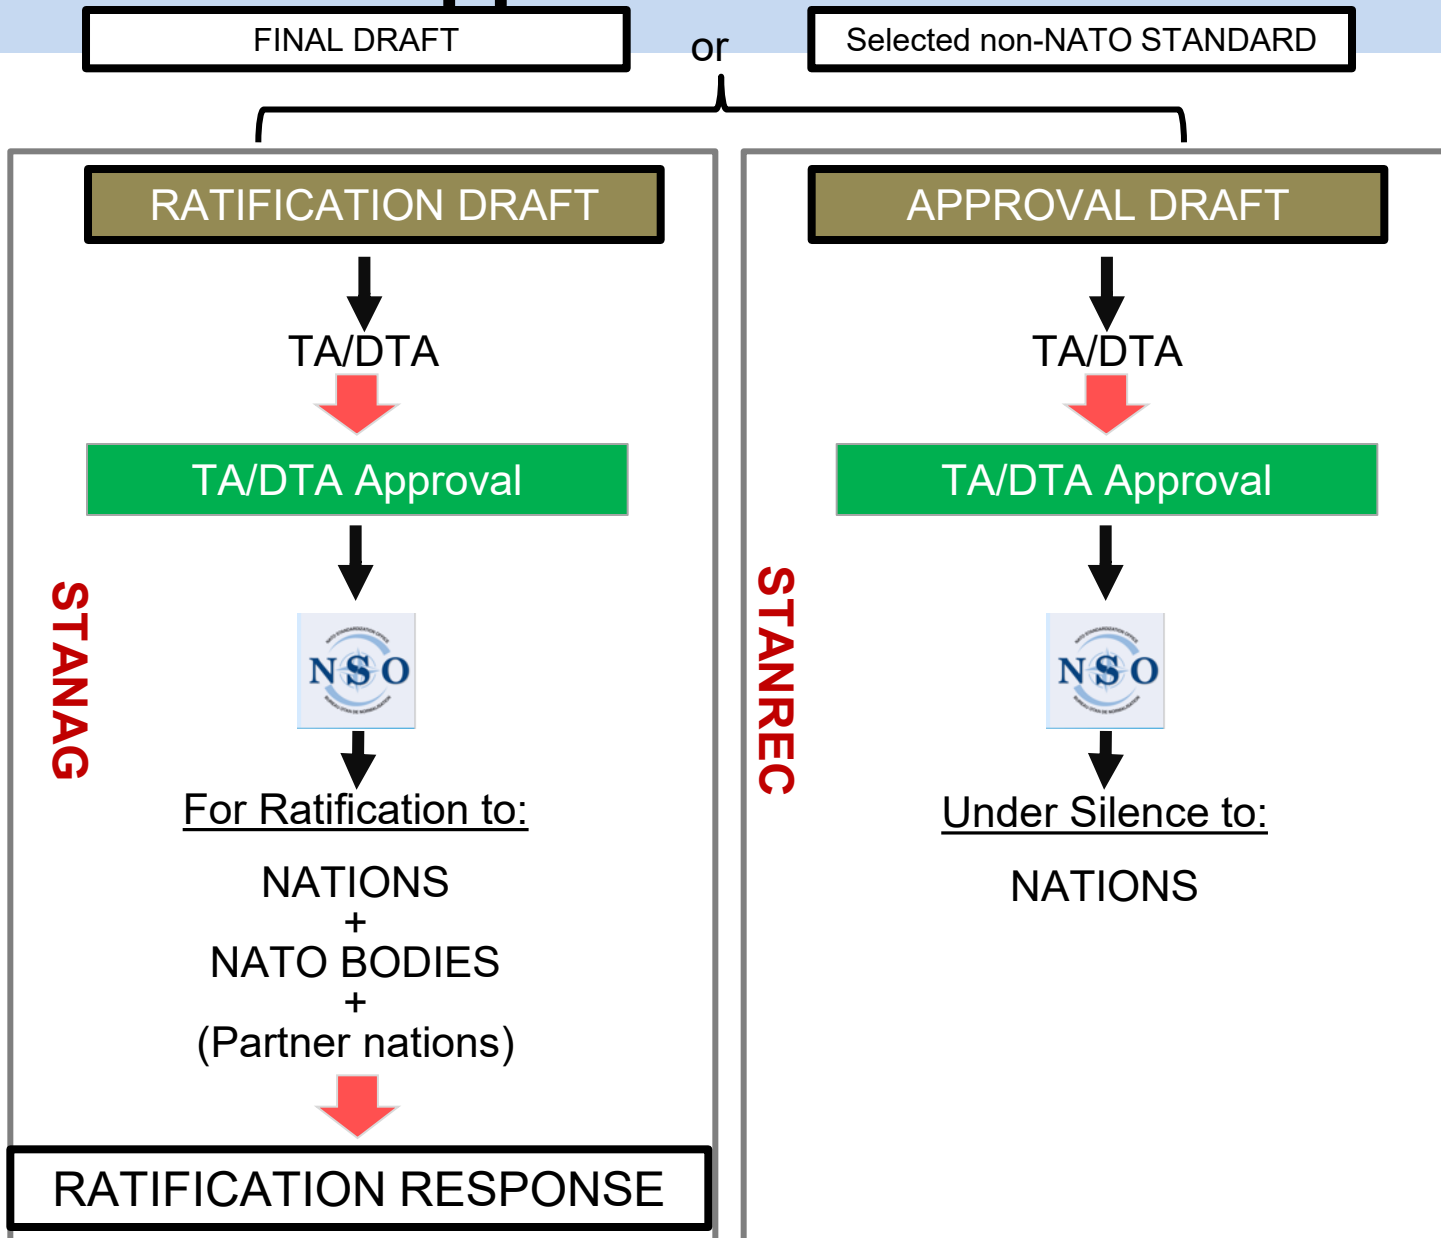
FINAL DRAFT

or

Selected non-NATO STANDARD

RATIFICATION DRAFT

TA/DTA

TA/DTA Approval

STANAG

NSO

For Ratification to:

NATIONS
+
NATO BODIES
+
(Partner nations)

RATIFICATION RESPONSE

APPROVAL DRAFT

TA/DTA

TA/DTA Approval

STANREC

NSO

Under Silence to:

NATIONS